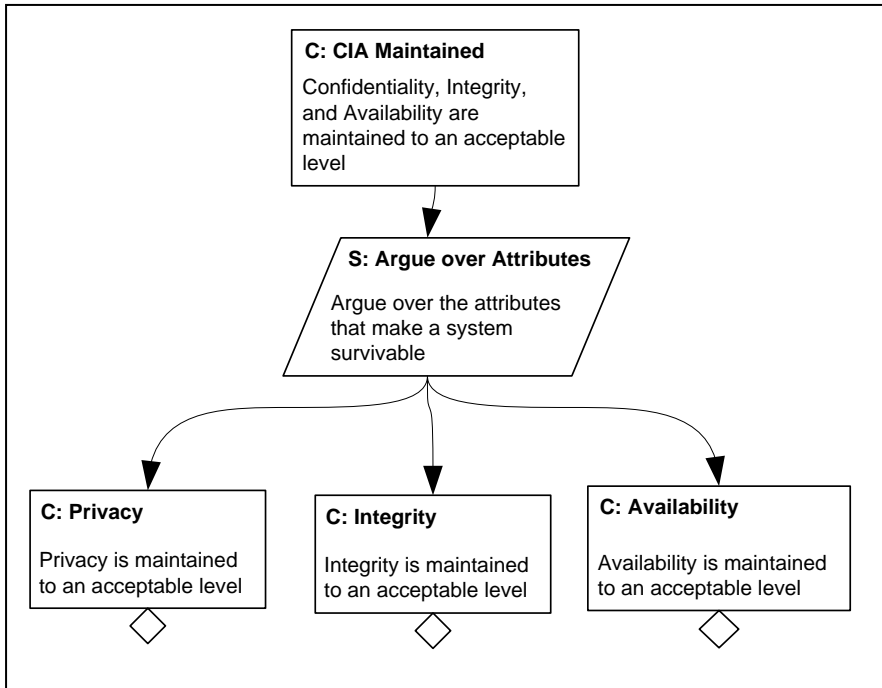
C: CIA Maintained

Confidentiality, Integrity, and Availability are maintained to an acceptable level

S: Argue over Attributes

Argue over the attributes that make a system survivable

C: Privacy

Privacy is maintained to an acceptable level

C: Integrity

Integrity is maintained to an acceptable level

C: Availability

Availability is maintained to an acceptable level